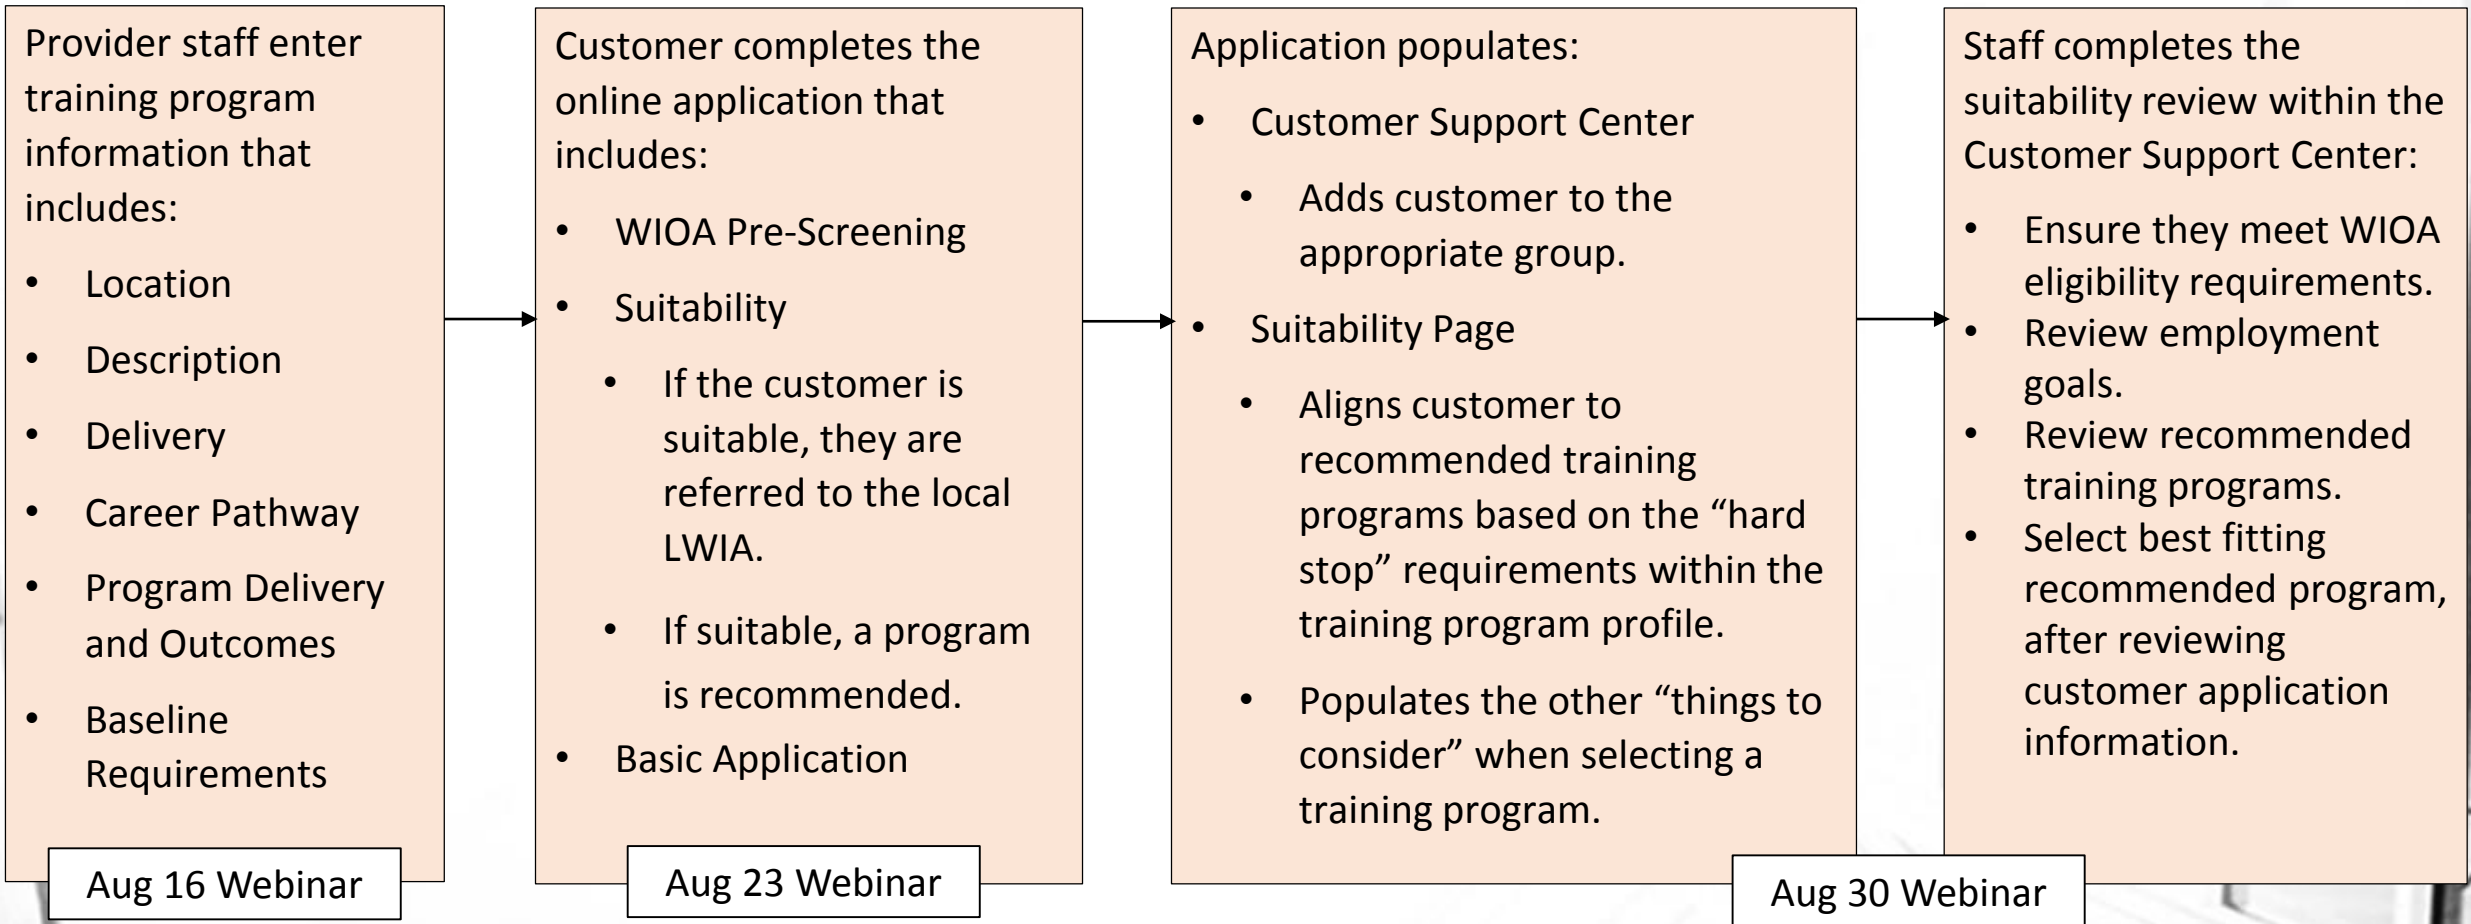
Provider staff enter training program information that includes:

- Location
- Description
- Delivery
- Career Pathway
- Program Delivery and Outcomes
- Baseline Requirements

Aug 16 Webinar

Customer completes the online application that includes:

- WIOA Pre-Screening
- Suitability
  - If the customer is suitable, they are referred to the local LWIA.
  - If suitable, a program is recommended.
- Basic Application

Aug 23 Webinar

Application populates:

- Customer Support Center
  - Adds customer to the appropriate group.
- Suitability Page
  - Aligns customer to recommended training programs based on the “hard stop” requirements within the training program profile.
  - Populates the other “things to consider” when selecting a training program.

Staff completes the suitability review within the Customer Support Center:

- Ensure they meet WIOA eligibility requirements.
- Review employment goals.
- Review recommended training programs.
- Select best fitting recommended program, after reviewing customer application information.

Aug 30 Webinar